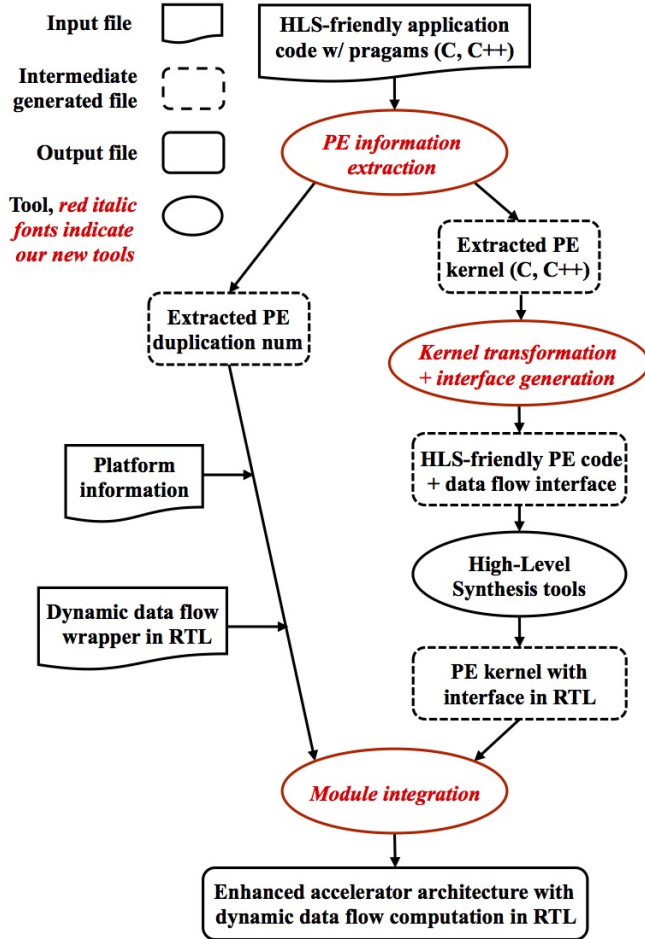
Input file

Intermediate generated file

Output file

Tool, *red italic fonts indicate our new tools*

HLS-friendly application code w/ pragams (C, C++)

*PE information extraction*

Extracted PE kernel (C, C++)

Extracted PE duplication num

*Kernel transformation + interface generation*

Platform information

HLS-friendly PE code + data flow interface

High-Level Synthesis tools

Dynamic data flow wrapper in RTL

PE kernel with interface in RTL

*Module integration*

Enhanced accelerator architecture with dynamic data flow computation in RTL